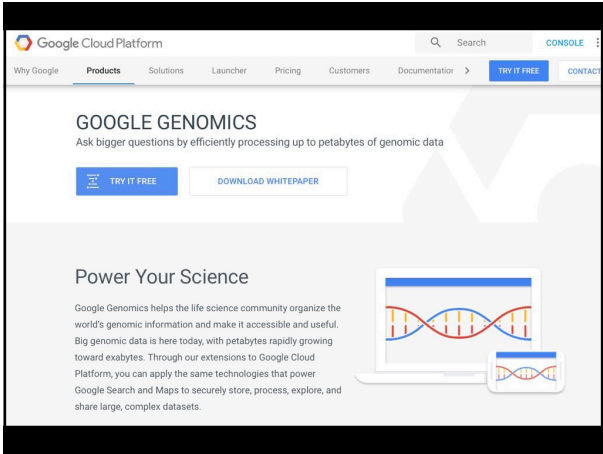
Google Cloud Platform

Search

CONSOLE

Why Google

Products

Solutions

Launcher

Pricing

Customers

Documentatior

TRY IT FREE

CONTACT

GOOGLE GENOMICS

Ask bigger questions by efficiently processing up to petabytes of genomic data

TRY IT FREE

DOWNLOAD WHITEPAPER

Power Your Science

Google Genomics helps the life science community organize the world's genomic information and make it accessible and useful. Big genomic data is here today, with petabytes rapidly growing toward exabytes. Through our extensions to Google Cloud Platform, you can apply the same technologies that power Google Search and Maps to securely store, process, explore, and share large, complex datasets.